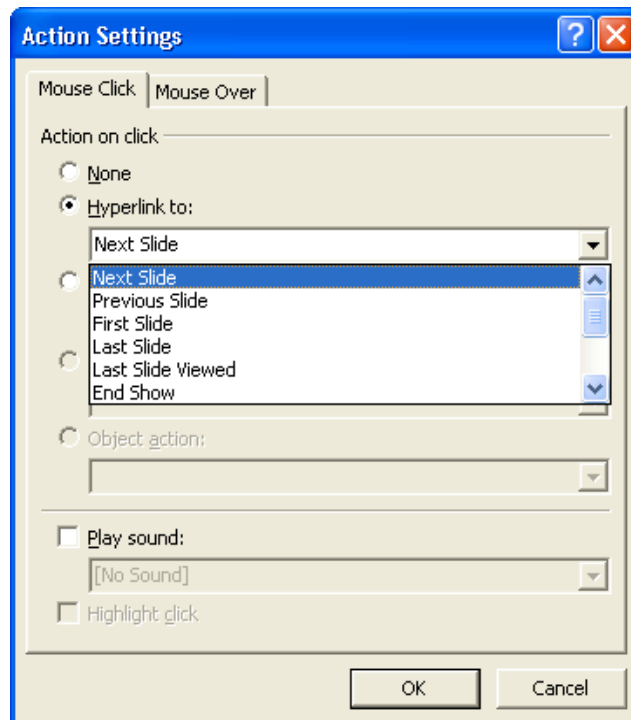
Action Settings

Mouse Click | Mouse Over

Action on click

None

Hyperlink to:

Next Slide

Next Slide
Previous Slide
First Slide
Last Slide
Last Slide Viewed
End Show

Object action:

Play sound:

[No Sound]

Highlight click

OK

Cancel